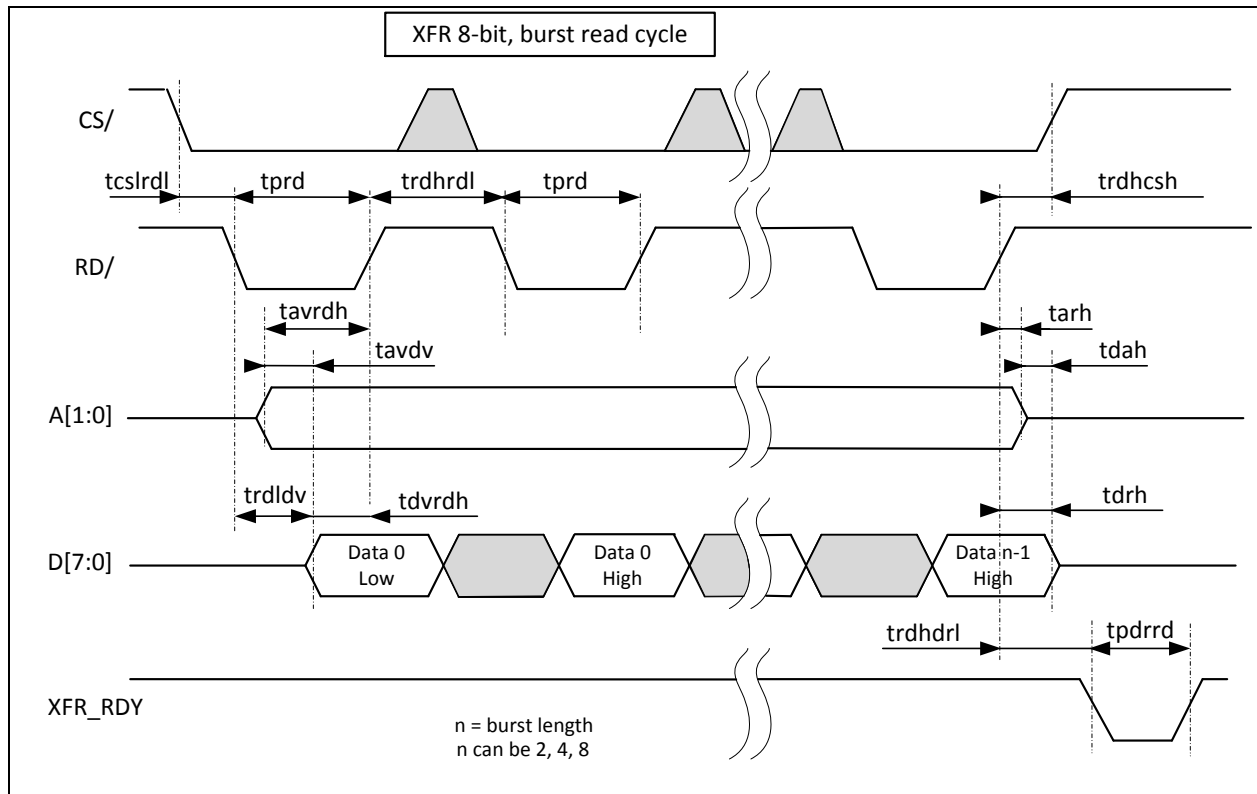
XFR 8-bit, burst read cycle

CS/

tcslrdl

tprd

trdhrdl

tprd

trdhcsh

RD/

tavrdh

tarh

tavdv

tdah

A[1:0]

trdldv

tdvrdh

tdrh

D[7:0]

Data 0 Low

Data 0 High

Data n-1 High

trdhdrl

tpdrrd

XFR_RDY

n = burst length
n can be 2, 4, 8